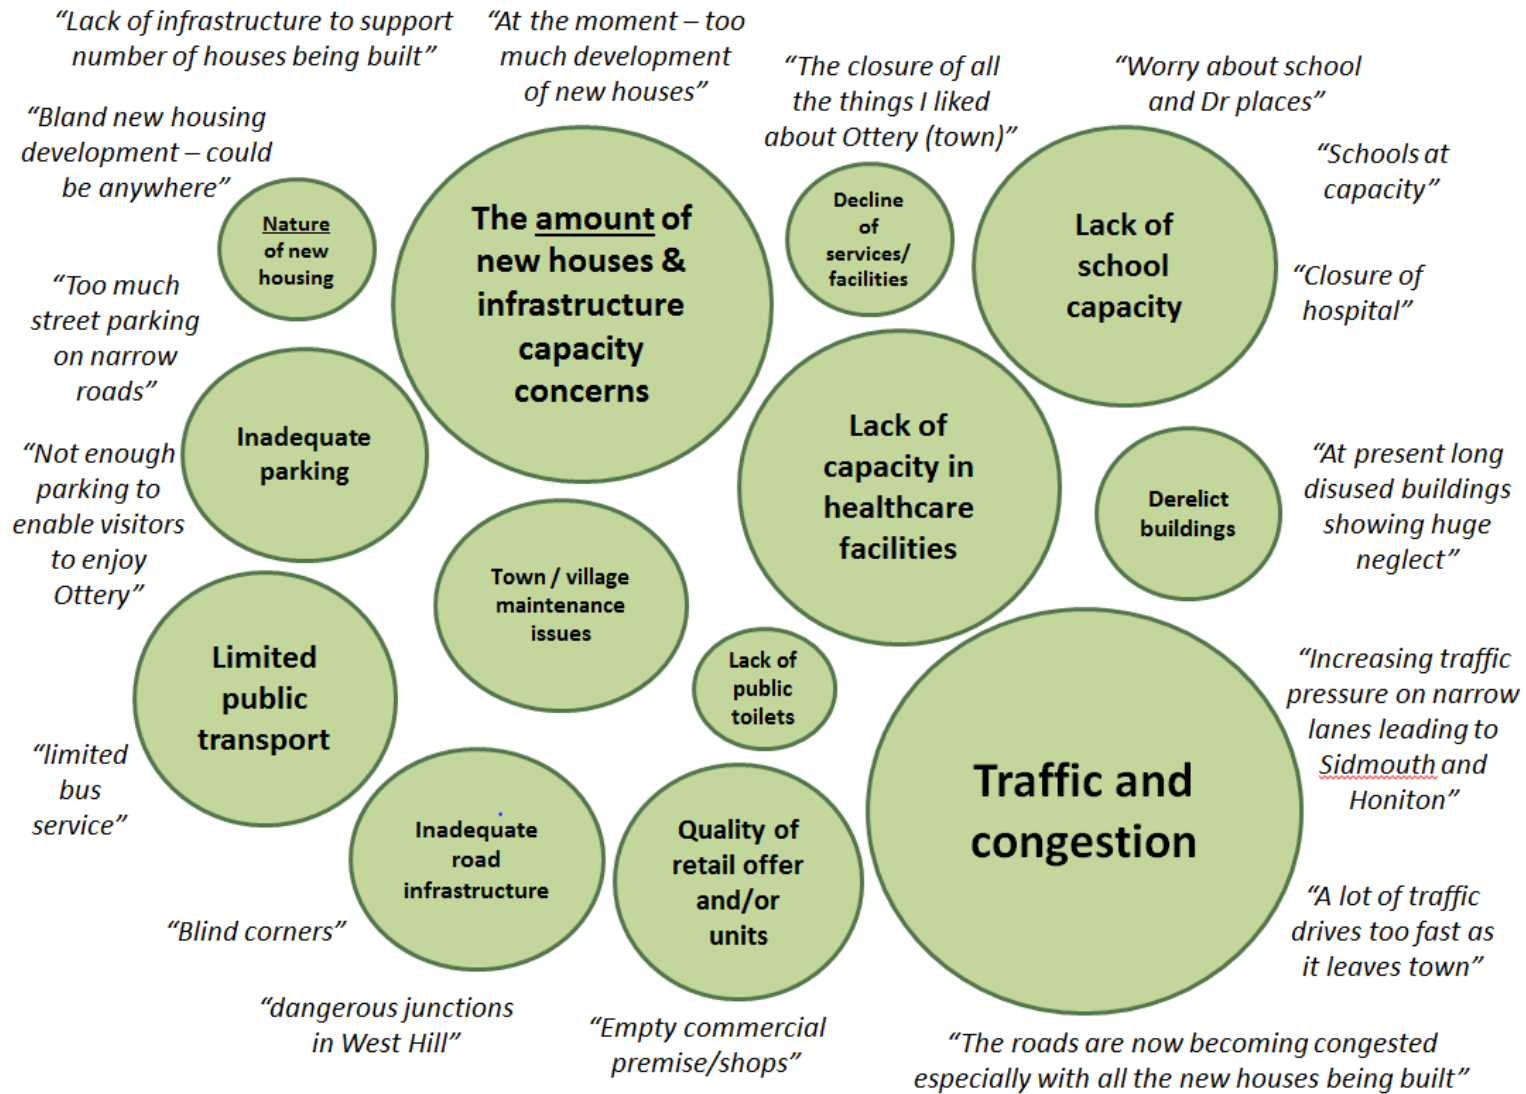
"Lack of infrastructure to support number of houses being built"

"At the moment – too much development of new houses"

"The closure of all the things I liked about Ottery (town)"

"Worry about school and Dr places"

"Bland new housing development – could be anywhere"

Nature of new housing

The amount of new houses & infrastructure capacity concerns

Decline of services/ facilities

Lack of school capacity

"Schools at capacity"

"Closure of hospital"

"Too much street parking on narrow roads"

Inadequate parking

"Not enough parking to enable visitors to enjoy Ottery"

Lack of capacity in healthcare facilities

Derelict buildings

"At present long disused buildings showing huge neglect"

Town / village maintenance issues

Limited public transport

Lack of public toilets

"Increasing traffic pressure on narrow lanes leading to Sidmouth and Honiton"

"limited bus service"

Traffic and congestion

Inadequate road infrastructure

Quality of retail offer and/or units

"A lot of traffic drives too fast as it leaves town"

"Blind corners"

"dangerous junctions in West Hill"

"Empty commercial premise/shops"

"The roads are now becoming congested especially with all the new houses being built"